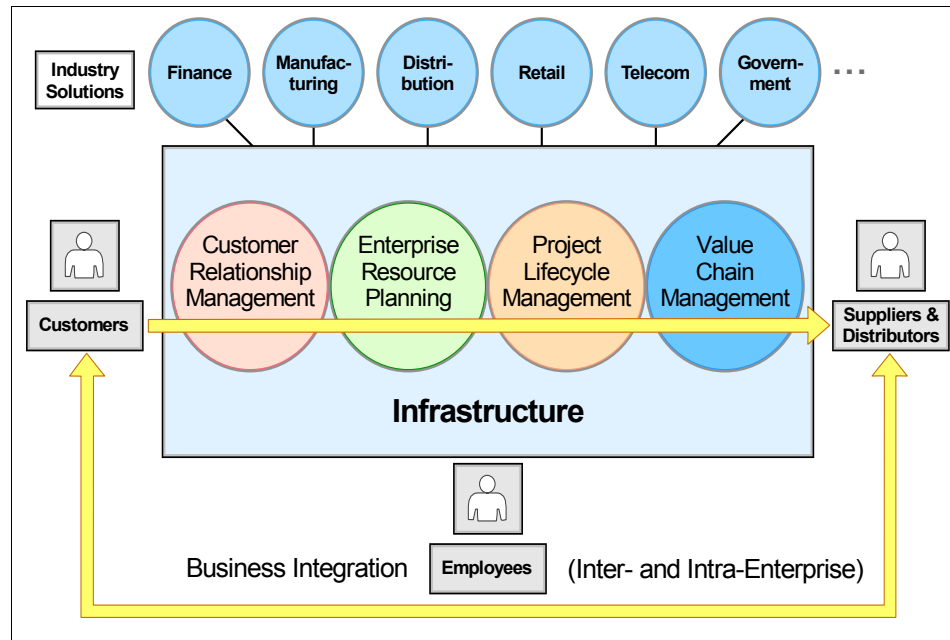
Industry Solutions

Finance

Manufacturing

Distribution

Retail

Telecom

Government

...

Customers

Customer Relationship Management

Enterprise Resource Planning

Project Lifecycle Management

Value Chain Management

Suppliers & Distributors

Infrastructure

Business Integration

Employees

(Inter- and Intra-Enterprise)